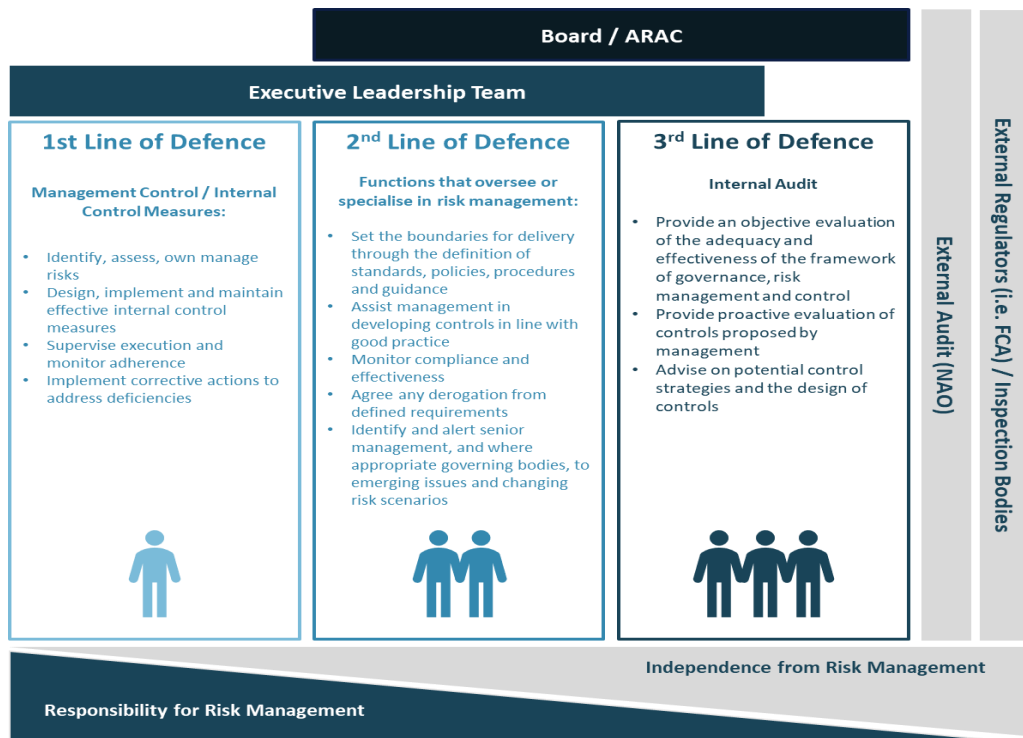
Board / ARAC

Executive Leadership Team

1st Line of Defence

Management Control / Internal Control Measures:

- Identify, assess, own manage risks
- Design, implement and maintain effective internal control measures
- Supervise execution and monitor adherence
- Implement corrective actions to address deficiencies

2$^{nd}$ Line of Defence

Functions that oversee or specialise in risk management:

- Set the boundaries for delivery through the definition of standards, policies, procedures and guidance
- Assist management in developing controls in line with good practice
- Monitor compliance and effectiveness
- Agree any derogation from defined requirements
- Identify and alert senior management, and where appropriate governing bodies, to emerging issues and changing risk scenarios

3$^{rd}$ Line of Defence

Internal Audit

- Provide an objective evaluation of the adequacy and effectiveness of the framework of governance, risk management and control
- Provide proactive evaluation of controls proposed by management
- Advise on potential control strategies and the design of controls

External Audit (NAO)

External Regulators (i.e. FCA) / Inspection Bodies

Independence from Risk Management

Responsibility for Risk Management